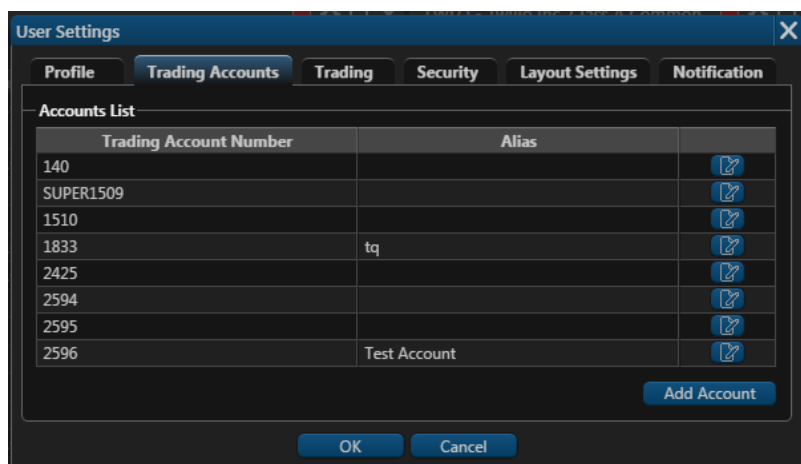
User Settings

Profile | Trading Accounts | Trading | Security | Layout Settings | Notification

Accounts List

| Trading Account Number | Alias | |
|---|---|---|
| 140 | | |
| SUPER1509 | | |
| 1510 | | |
| 1833 | tq | |
| 2425 | | |
| 2594 | | |
| 2595 | | |
| 2596 | Test Account | |

Add Account

OK Cancel